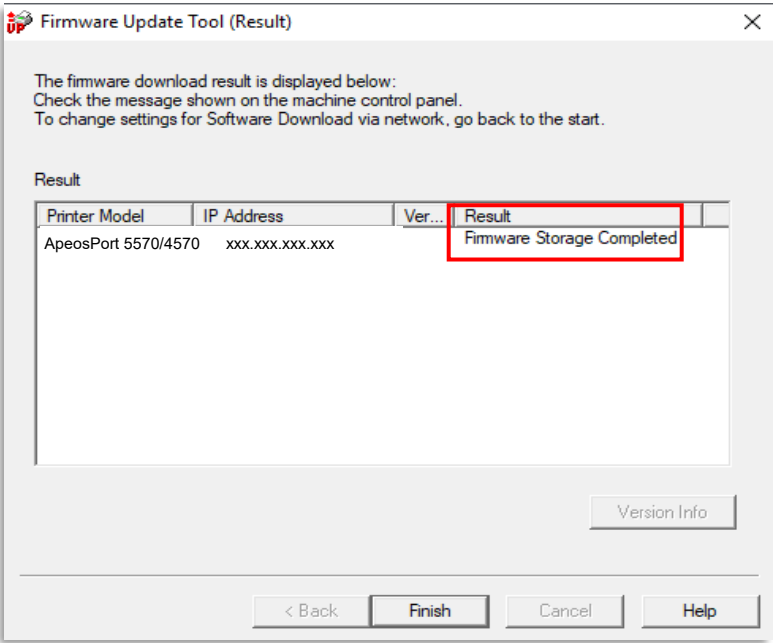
Firmware Update Tool (Result)

The firmware download result is displayed below:
Check the message shown on the machine control panel.
To change settings for Software Download via network, go back to the start.

Result

| Printer Model | IP Address | Ver... | Result |
|---|---|---|---|
| ApeosPort 5570/4570 | xxx.xxx.xxx.xxx | | Firmware Storage Completed |

Version Info

< Back | Finish | Cancel | Help